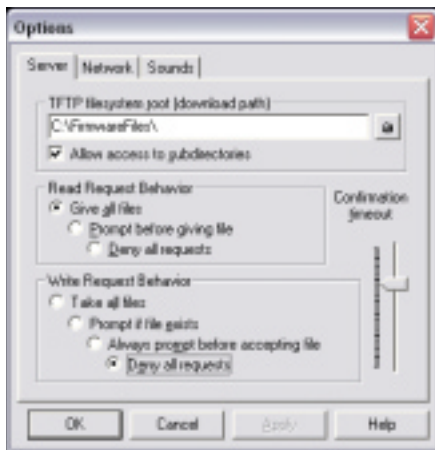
Options

Server | Network | Sounds

TFTP filesystem root (download path)

C:\FirmwareFiles\

Allow access to subdirectories

Read Request Behavior

Give all files

Prompt before giving file

Deny all requests

Confirmation timeout

Write Request Behavior

Take all files

Prompt if file exists

Always prompt before accepting file

Deny all requests

OK | Cancel | Apply | Help